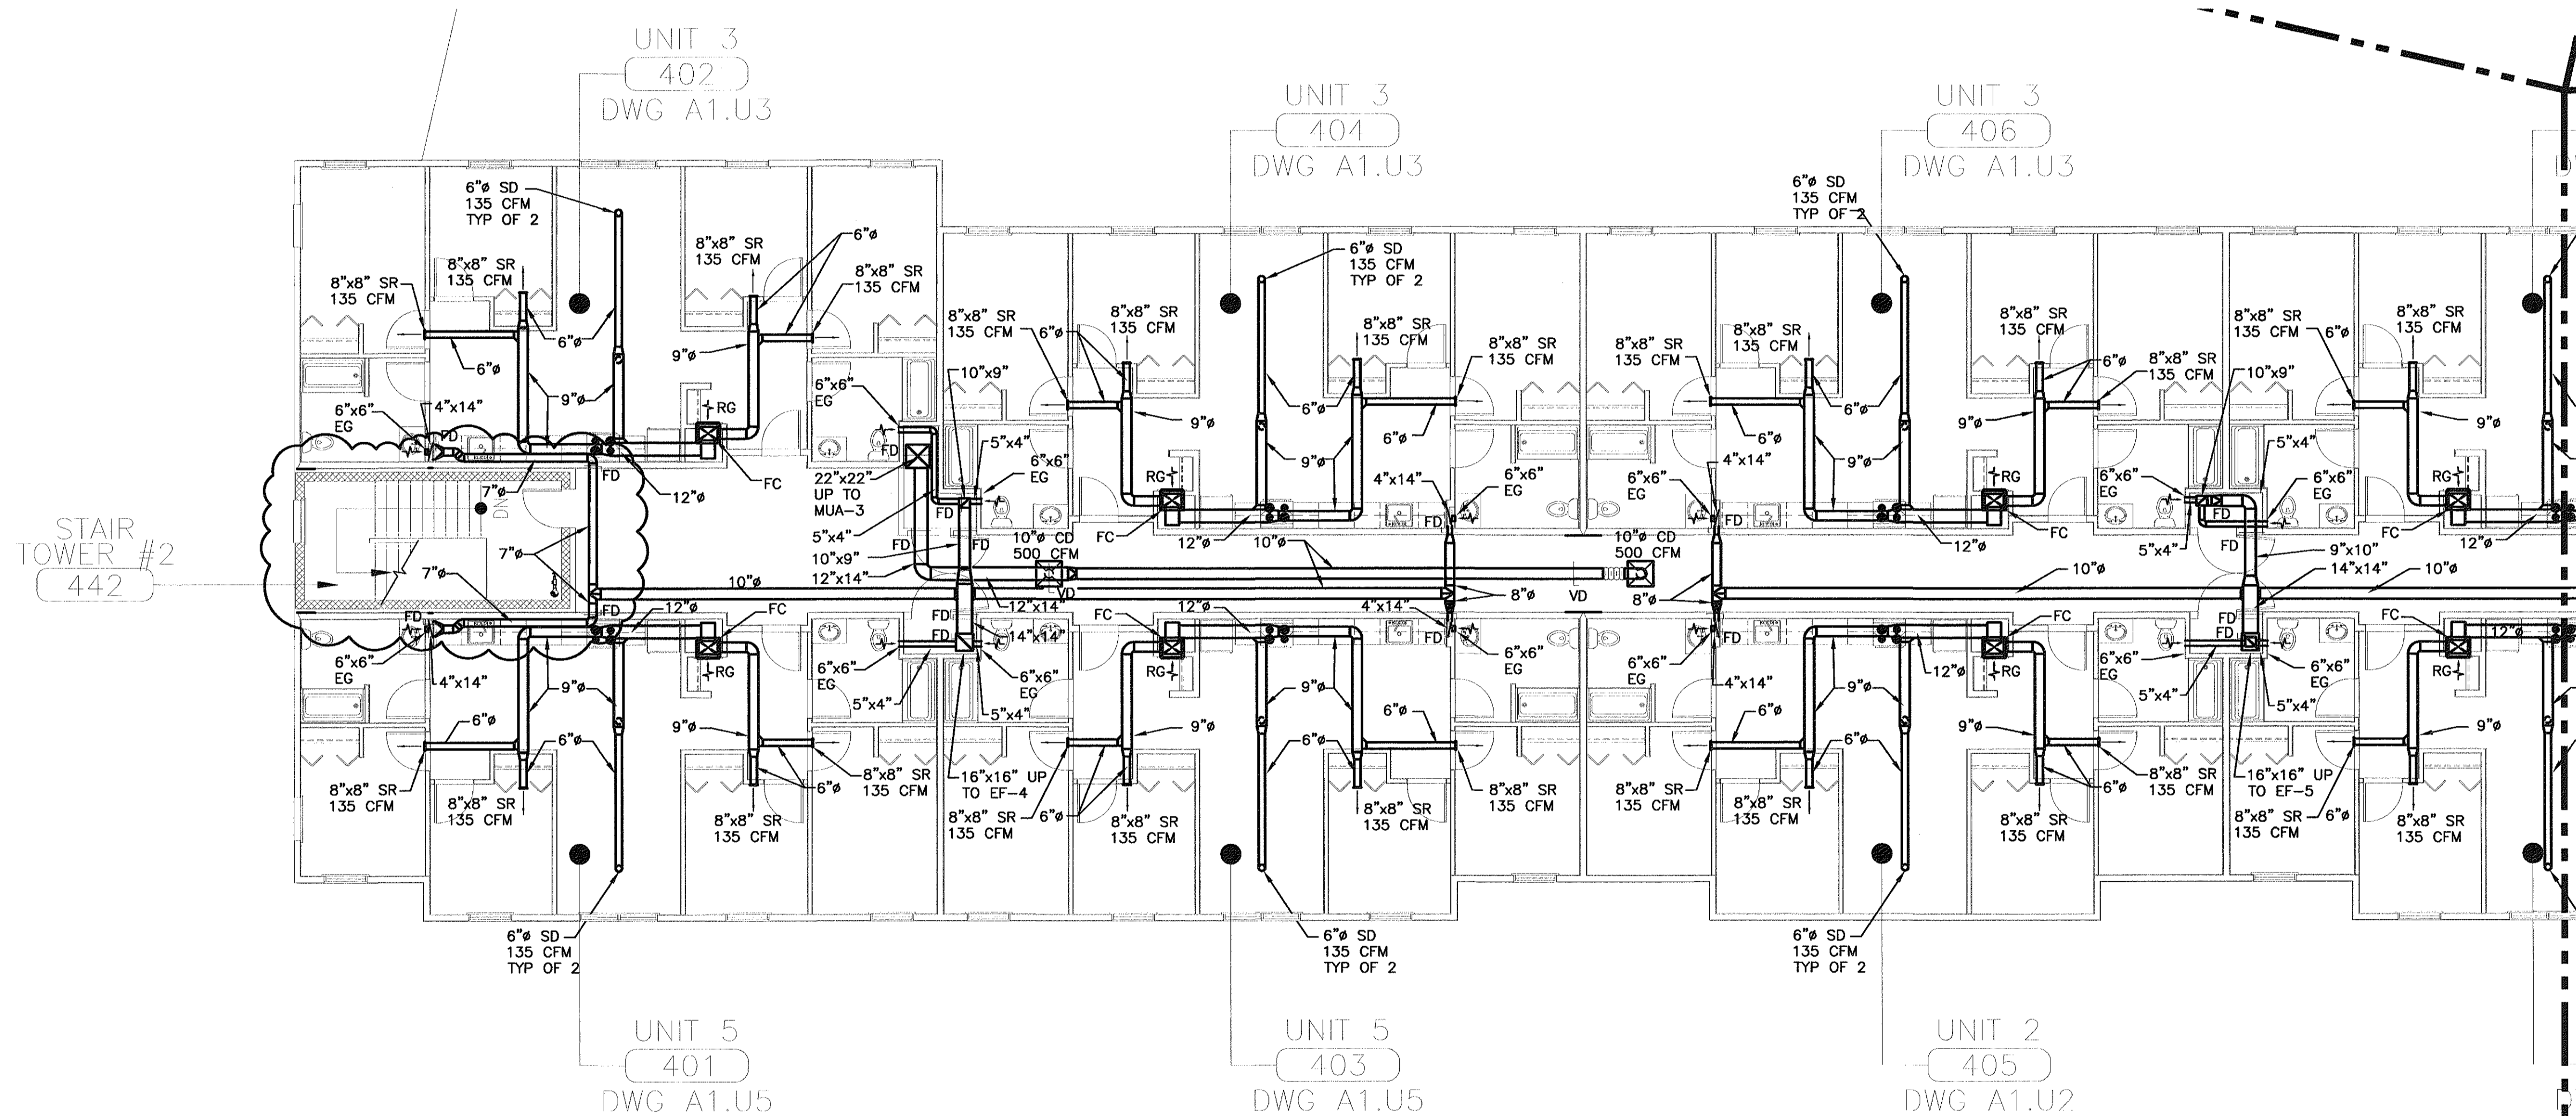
UNIT 3
402
DWG A1.U3

UNIT 3
404
DWG A1.U3

UNIT 3
406
DWG A1.U3

STAIR TOWER #2
442

6"ø SD
135 CFM
TYP OF 2

8"x8" SR
135 CFM

8"x8" SR
135 CFM

8"x8" SR
135 CFM

6"ø

8"x8" SR
135 CFM

6"ø
6"ø
9"ø
9"ø
9"ø
6"x6"
EG
4"x14"
FD
RG
FC
6"x6"
EG
22"x22"
UP TO
MUA-3
10"x9"
5"x4"
6"x6"
EG
FD
7"ø
7"ø
7"ø
FD
12"ø
5"x4"
10"x9"
12"x14"
FD
FD
10"ø
10"ø CD
500 CFM
VD
12"x14"
FD
FD
14"x14"
6"x6"
EG
5"x4"
12"ø
FC
RG
6"x6"
EG
5"x4"
4"x14"
6"x6"
EG
FD

8"x8" SR
135 CFM
6"ø
8"x8" SR
135 CFM
6"ø SD
135 CFM
TYP OF 2
8"x8" SR
135 CFM
8"x8" SR
135 CFM
9"ø
6"ø
9"ø
6"ø
RG
FC
12"ø
10"ø
4"x14"
6"x6"
EG
FD
8"ø
8"x8" SR
135 CFM
8"x8" SR
135 CFM
6"x6"
EG
4"x14"
FD
10"ø CD
500 CFM
VD
8"ø
6"ø
9"ø
6"ø SD
135 CFM
TYP OF 2
8"x8" SR
135 CFM
8"x8" SR
135 CFM
6"ø
9"ø
RG
FC
12"ø
10"x9"
8"x8" SR
135 CFM
6"ø
8"x8" SR
135 CFM
9"ø
6"x6"
EG
5"x4"
6"x6"
EG
FD
FD
9"x10"
14"x14"
10"ø
FC
RG
12"ø

FC
RG
12"ø
4"x14"
FD
6"x6"
EG
9"ø
6"ø
9"ø
6"ø
8"x8" SR
135 CFM
8"x8" SR
135 CFM
16"x16" UP
TO EF-4
8"x8" SR
135 CFM
6"ø
8"x8" SR
135 CFM
6"ø
6"ø
6"x6"
EG
4"x14"
6"ø
9"ø
6"ø
12"ø
FC
RG
9"ø
6"ø
8"x8" SR
135 CFM
8"x8" SR
135 CFM
16"x16" UP
TO EF-5
8"x8" SR
135 CFM
6"ø
8"x8" SR
135 CFM
9"ø
6"x6"
EG
5"x4"
FD
FD
6"x6"
EG
5"x4"

6"ø SD
135 CFM
TYP OF 2

6"ø SD
135 CFM
TYP OF 2

6"ø SD
135 CFM
TYP OF 2

UNIT 5
401
DWG A1.U5

UNIT 5
403
DWG A1.U5

UNIT 2
405
DWG A1.U2